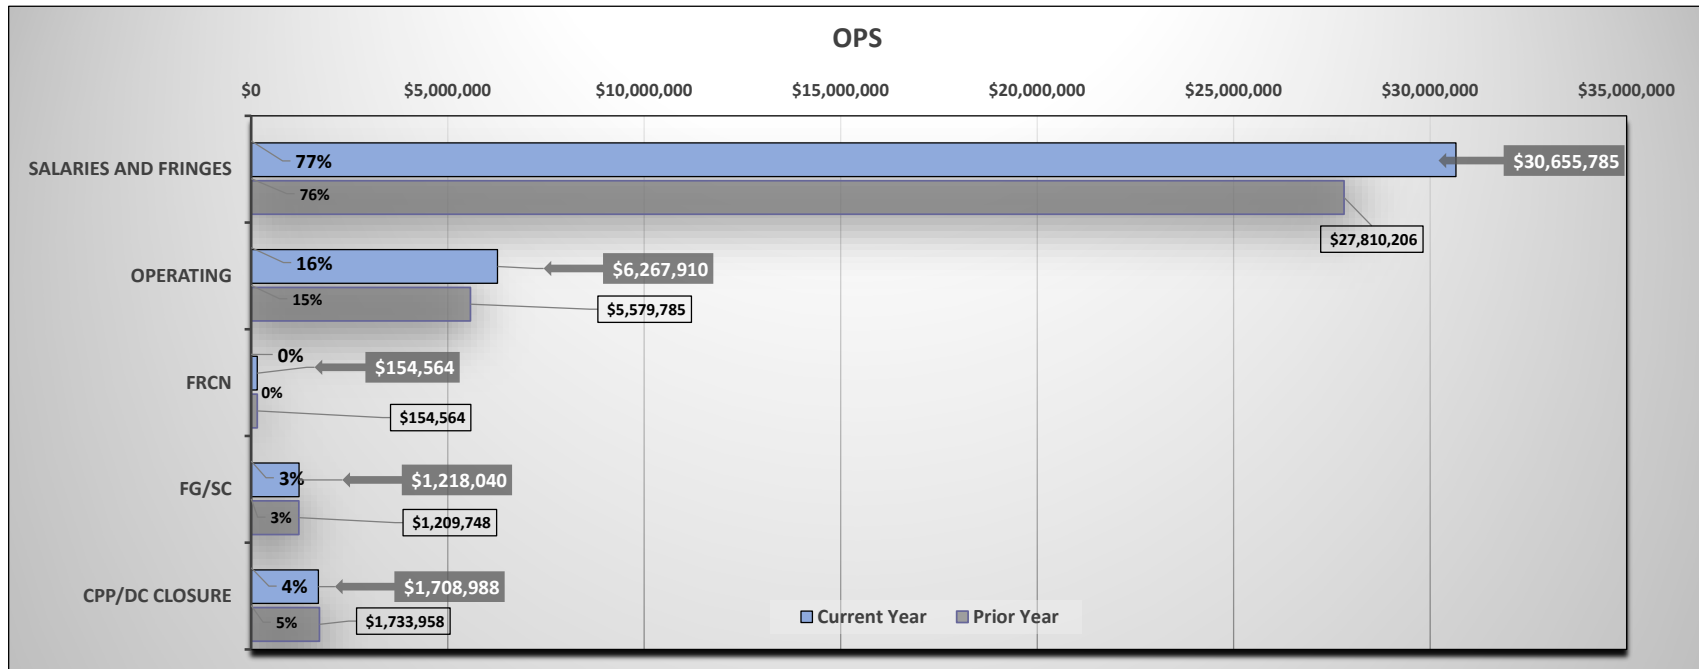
OPS

$0 $5,000,000 $10,000,000 $15,000,000 $20,000,000 $25,000,000 $30,000,000 $35,000,000

SALARIES AND FRINGES
77%
$30,655,785
76%
$27,810,206

OPERATING
16%
$6,267,910
15%
$5,579,785

FRCN
0%
$154,564
0%
$154,564

FG/SC
3%
$1,218,040
3%
$1,209,748

CPP/DC CLOSURE
4%
$1,708,988
5%
$1,733,958

Current Year
Prior Year